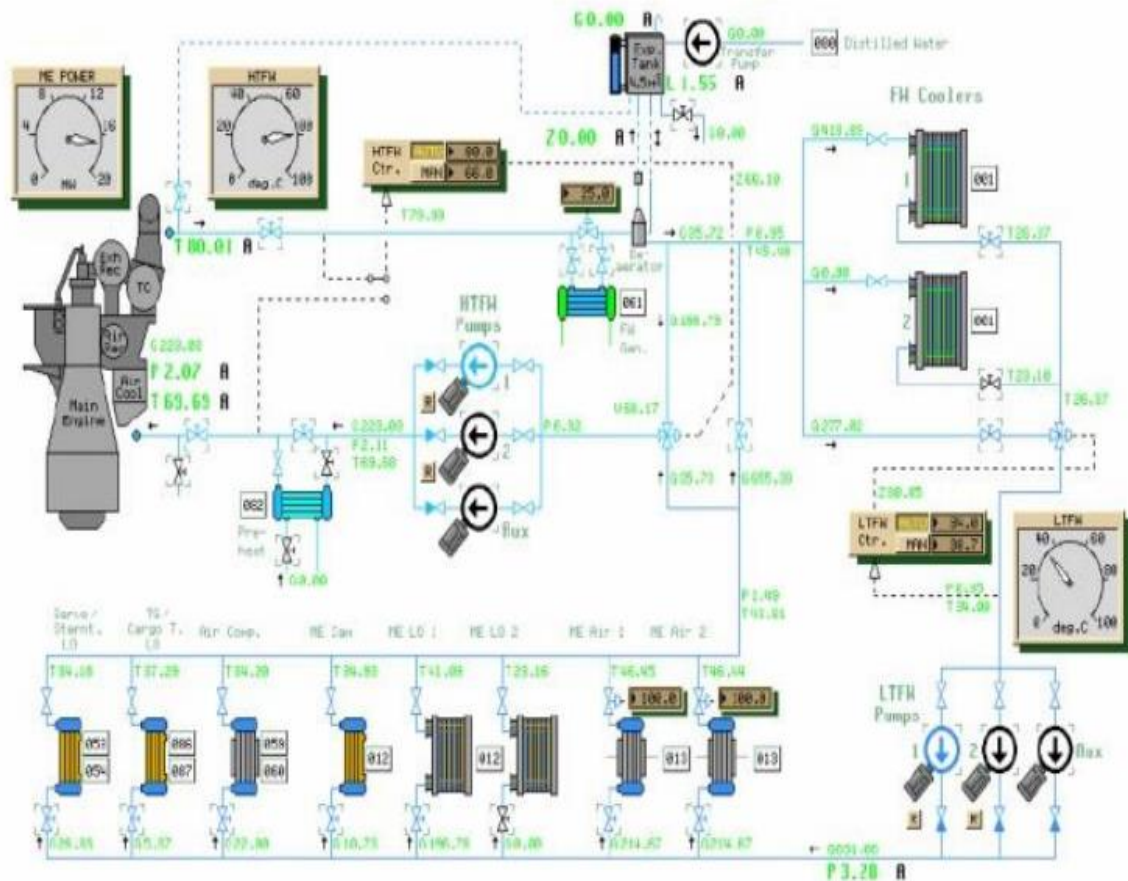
G0.00 A
Exp. Tank 4.5m³
L 1.55 A
G0.00
Transfer Pump
000 Distilled Water
Z0.00 A
10.00
ME POWER
0 4 8 12 16 20
MW
HTFW
0 20 40 60 80 100
deg.C
HTFW Ctr.
80.0
MAN 66.0
T79.99
Z66.10
25.0
De-aerator
G35.72
P0.95
T45.00
FW Coolers
G413.85
1
001
T28.37
G0.00
2
001
T28.10
T26.37
G277.82
T80.01 A
Exh Rec
TC
Cyl Cov
Air Cool
Main Engine
G229.88
P 2.07 A
T 69.69 A
HTFW Pumps
1
2
Aux
061
FW Gen.
G189.79
V58.17
G229.88
P2.11
T69.50
P0.52
G35.71
G605.39
082
Pre-heat
G0.00
Z80.85
LTFW Ctr.
9.0
MAN 36.7
LTFW
0 20 40 60 80 100
deg.C
P0.93
T34.00
P1.49
T41.01
Serv./Sternt. LO
TG/Cargo T. LO
Air Comp.
ME Cam
ME LO 1
ME LO 2
ME Air 1
ME Air 2
T34.18
T37.29
T34.20
T34.93
T41.09
T29.16
T46.45
T46.44
100.0
100.0
057
054
086
087
059
060
012
012
013
013
LTFW Pumps
1
2
Aux
G26.85
G5.57
G22.80
G10.73
G190.78
G0.00
G214.87
G214.87
G891.08
P 3.28 A